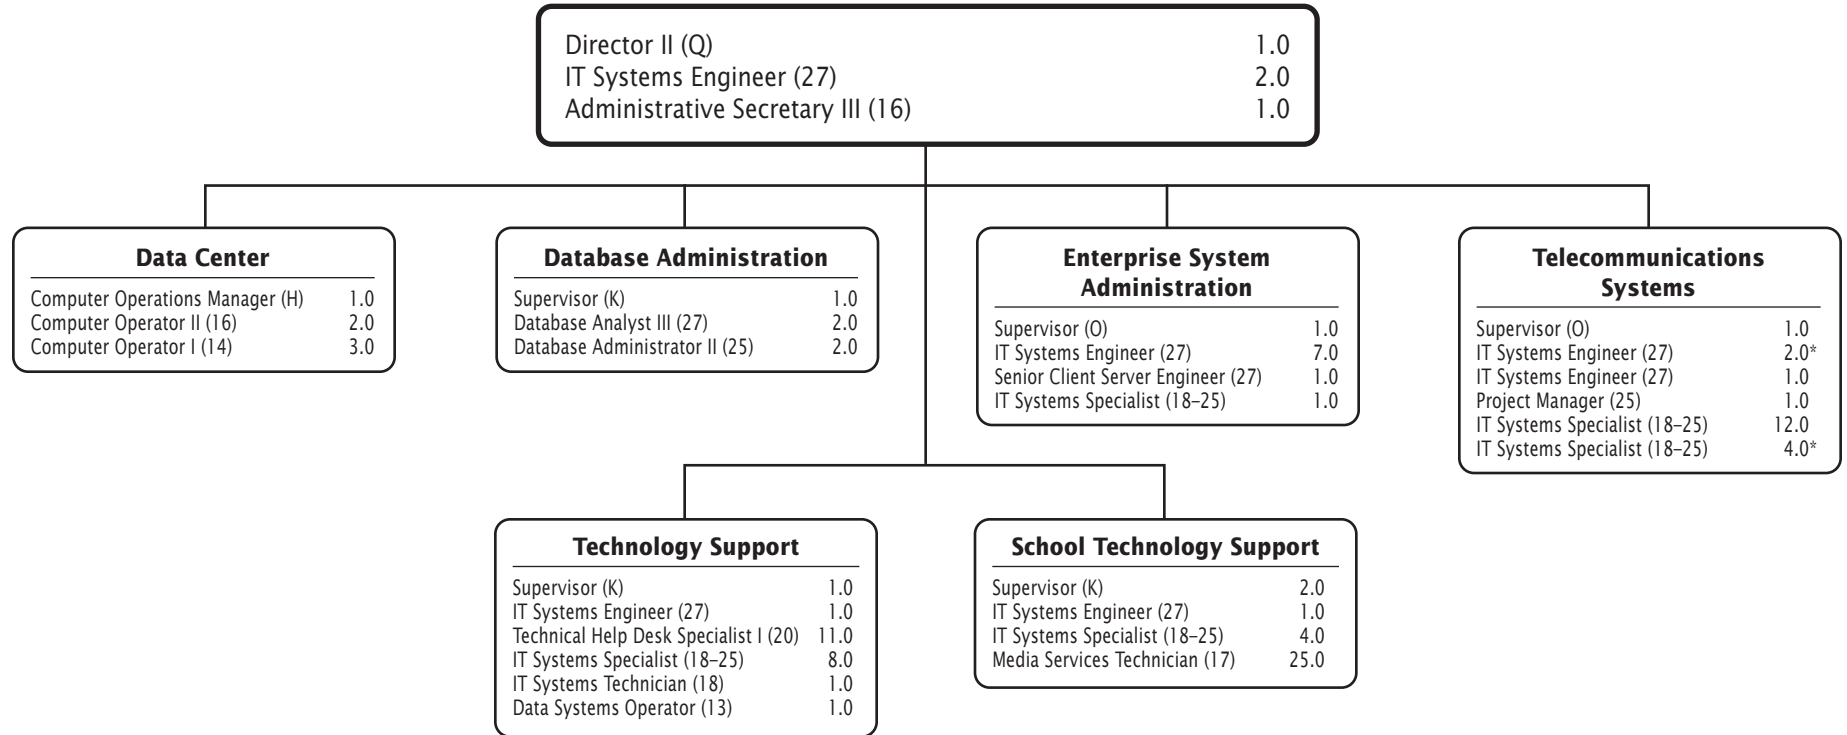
Director II (Q) 1.0
IT Systems Engineer (27) 2.0
Administrative Secretary III (16) 1.0

**Data Center**
Computer Operations Manager (H) 1.0
Computer Operator II (16) 2.0
Computer Operator I (14) 3.0

**Database Administration**
Supervisor (K) 1.0
Database Analyst III (27) 2.0
Database Administrator II (25) 2.0

**Enterprise System Administration**
Supervisor (O) 1.0
IT Systems Engineer (27) 7.0
Senior Client Server Engineer (27) 1.0
IT Systems Specialist (18–25) 1.0

**Telecommunications Systems**
Supervisor (O) 1.0
IT Systems Engineer (27) 2.0*
IT Systems Engineer (27) 1.0
Project Manager (25) 1.0
IT Systems Specialist (18–25) 12.0
IT Systems Specialist (18–25) 4.0*

**Technology Support**
Supervisor (K) 1.0
IT Systems Engineer (27) 1.0
Technical Help Desk Specialist I (20) 11.0
IT Systems Specialist (18–25) 8.0
IT Systems Technician (18) 1.0
Data Systems Operator (13) 1.0

**School Technology Support**
Supervisor (K) 2.0
IT Systems Engineer (27) 1.0
IT Systems Specialist (18–25) 4.0
Media Services Technician (17) 25.0